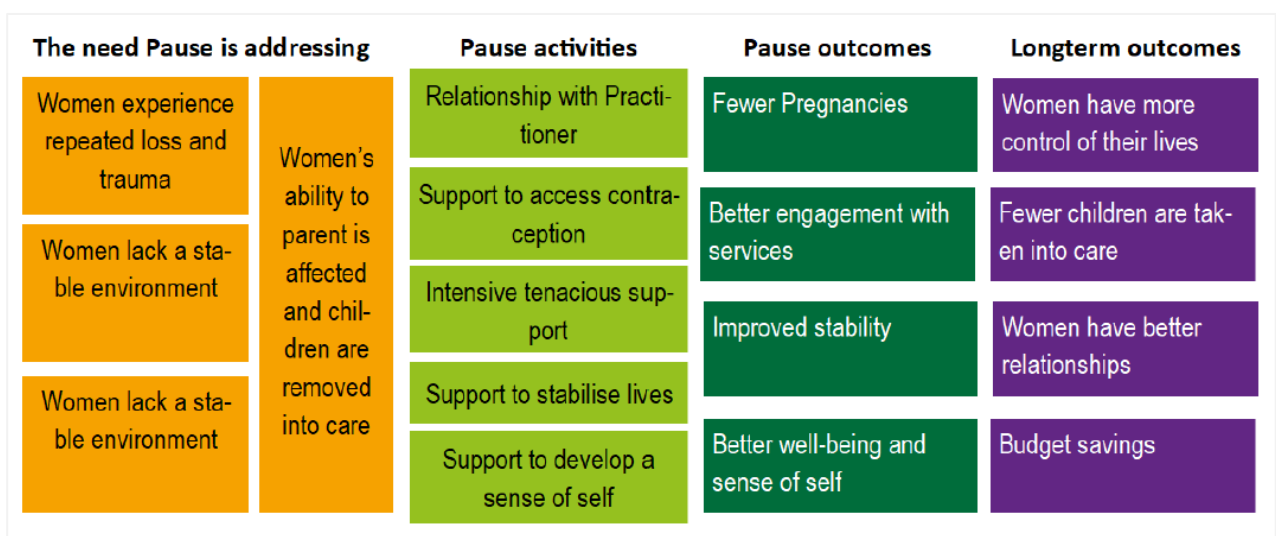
The need Pause is addressing

Women experience repeated loss and trauma

Women lack a stable environment

Women lack a stable environment

Women's ability to parent is affected and children are removed into care

Pause activities

Relationship with Practitioner

Support to access contraception

Intensive tenacious support

Support to stabilise lives

Support to develop a sense of self

Pause outcomes

Fewer Pregnancies

Better engagement with services

Improved stability

Better well-being and sense of self

Longterm outcomes

Women have more control of their lives

Fewer children are taken into care

Women have better relationships

Budget savings